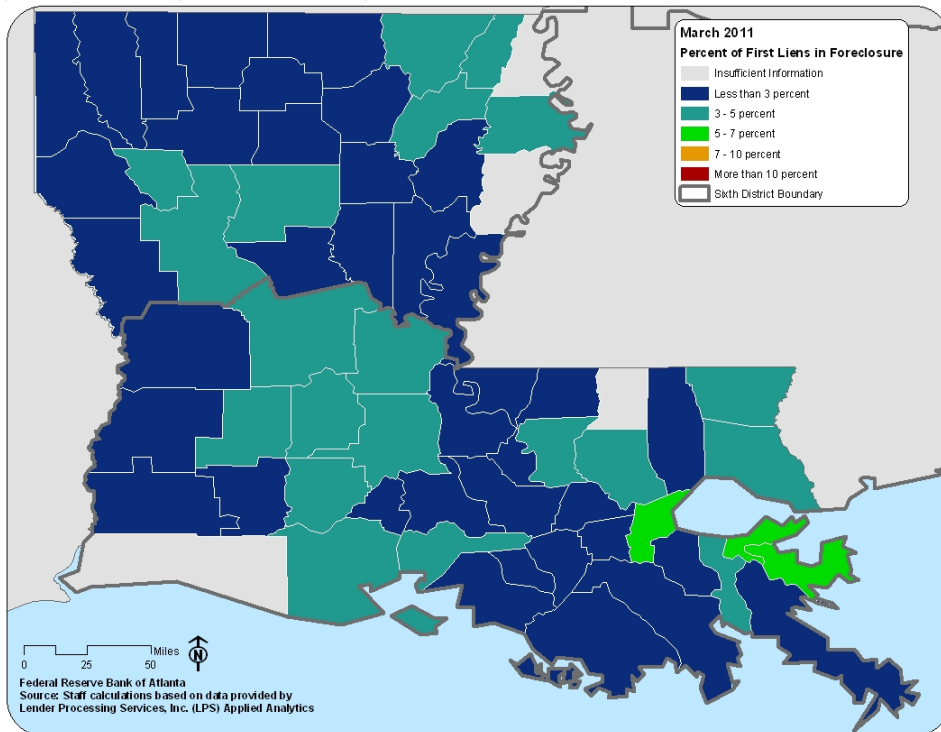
March 2011
Percent of First Liens in Foreclosure
Insufficient Information
Less than 3 percent
3 - 5 percent
5 - 7 percent
7 - 10 percent
More than 10 percent
Sixth District Boundary

Miles
0 25 50
N

Federal Reserve Bank of Atlanta
Source: Staff calculations based on data provided by Lender Processing Services, Inc. (LPS) Applied Analytics